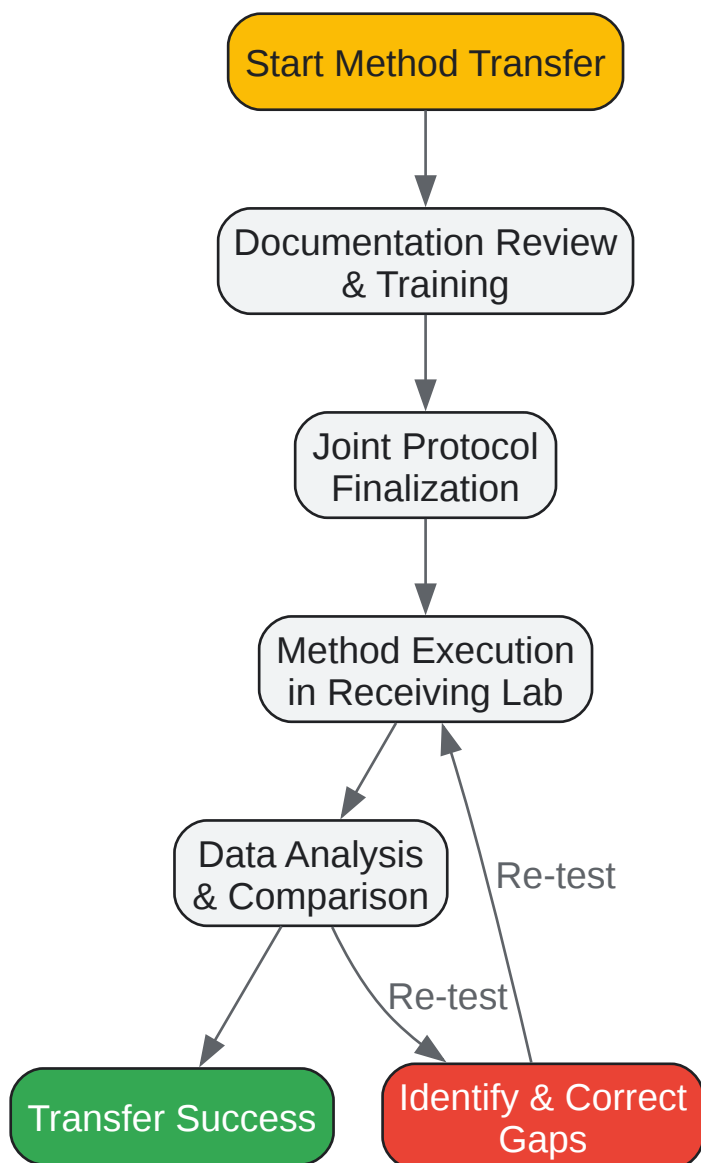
Start Method Transfer

Documentation Review & Training

Joint Protocol Finalization

Method Execution in Receiving Lab

Data Analysis & Comparison

Re-test

Re-test

Transfer Success

Identify & Correct Gaps